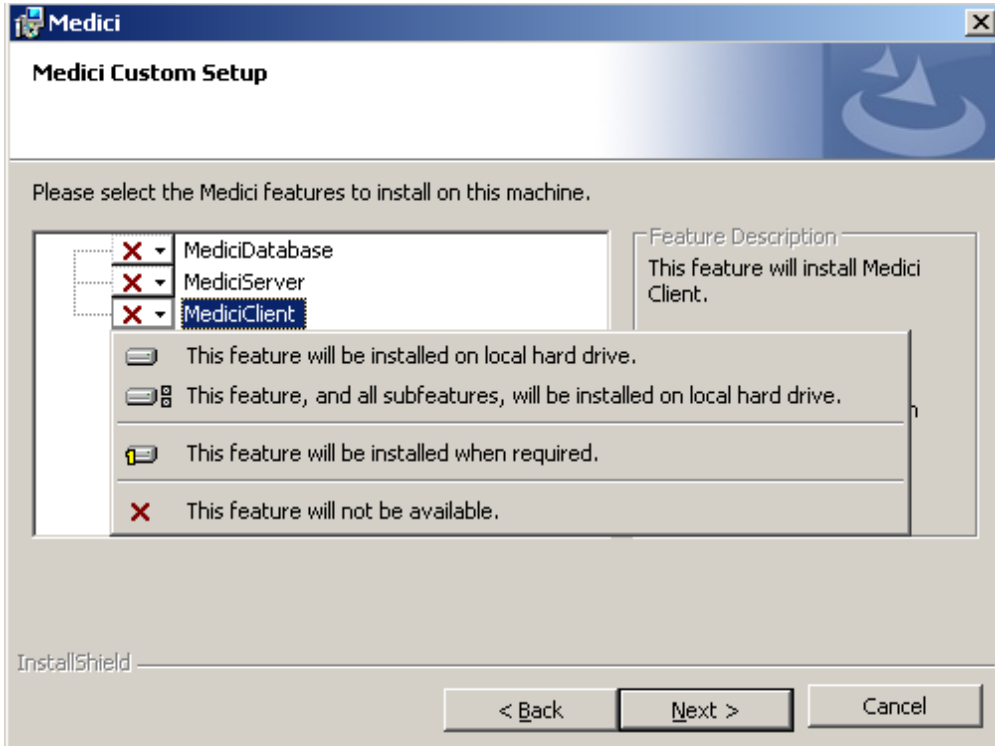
Medici

Medici Custom Setup

Please select the Medici features to install on this machine.

MediciDatabase
MediciServer
MediciClient

Feature Description
This feature will install Medici Client.

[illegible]n

This feature will be installed on local hard drive.
This feature, and all subfeatures, will be installed on local hard drive.
This feature will be installed when required.
This feature will not be available.

InstallShield

< Back
Next >
Cancel